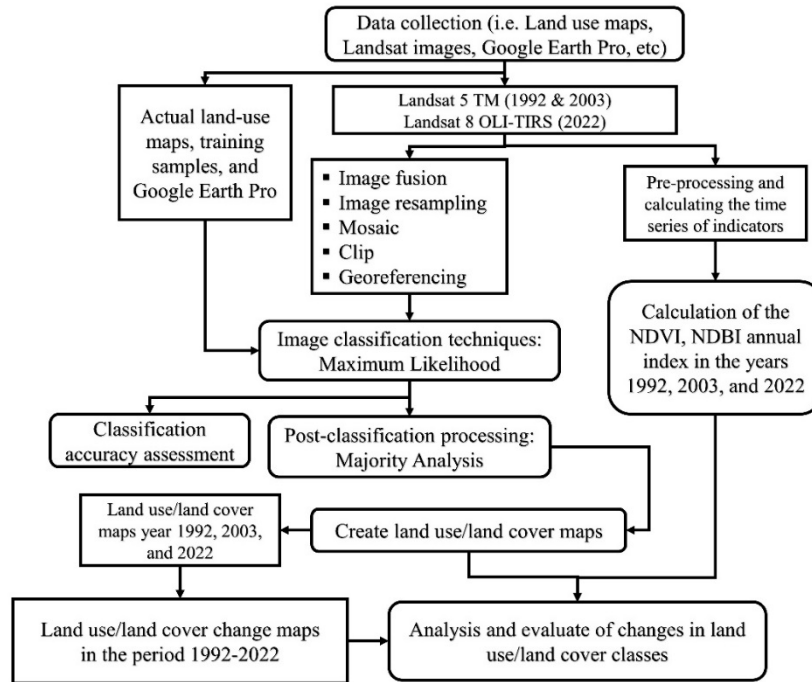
Data collection (i.e. Land use maps, Landsat images, Google Earth Pro, etc)

Actual land-use maps, training samples, and Google Earth Pro

Landsat 5 TM (1992 & 2003)
Landsat 8 OLI-TIRS (2022)

▪ Image fusion
▪ Image resampling
▪ Mosaic
▪ Clip
▪ Georeferencing

Pre-processing and calculating the time series of indicators

Calculation of the NDVI, NDBI annual index in the years 1992, 2003, and 2022

Image classification techniques: Maximum Likelihood

Classification accuracy assessment

Post-classification processing: Majority Analysis

Land use/land cover maps year 1992, 2003, and 2022

Create land use/land cover maps

Land use/land cover change maps in the period 1992-2022

Analysis and evaluate of changes in land use/land cover classes